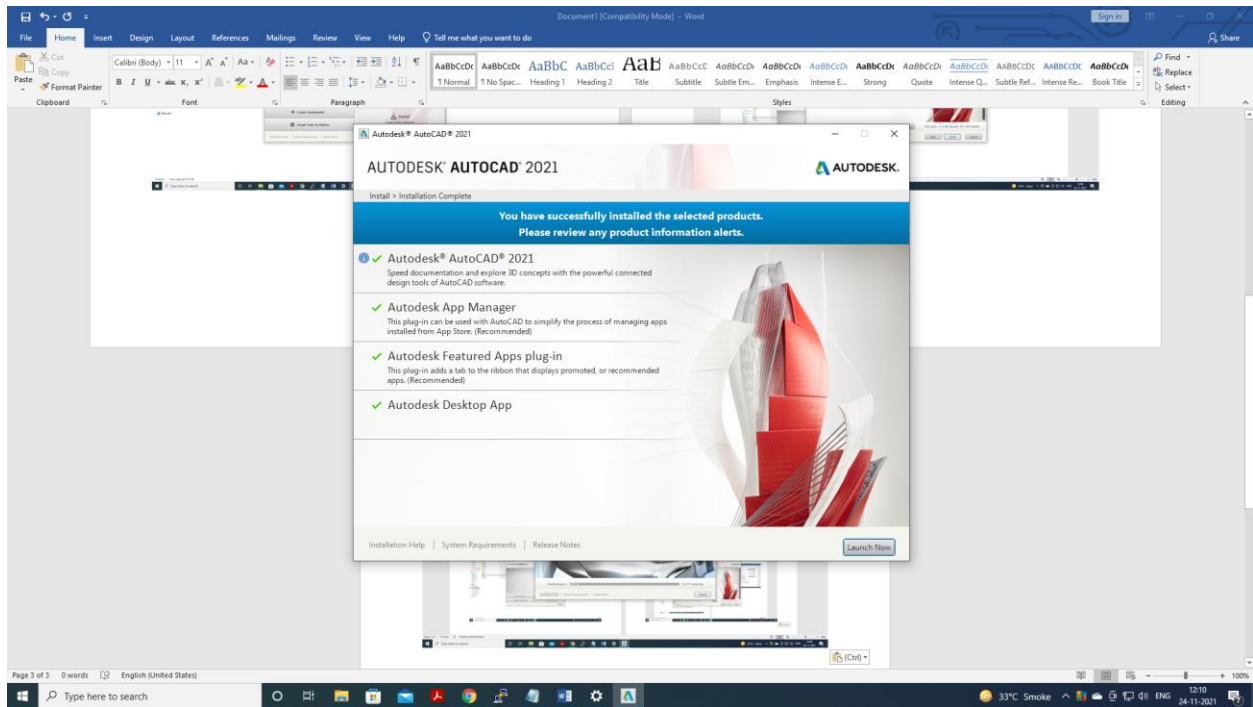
Document1 [Compatibility Mode] - Word

Sign in

File Home Insert Design Layout References Mailings Review View Help Tell me what you want to do

Share

Cut
Copy
Paste
Format Painter
Clipboard

Calibri (Body) 11
Font

Paragraph

AaBbCcDc ¶ Normal
AaBbCcDc ¶ No Spac...
AaBbC Heading 1
AaBbCcI Heading 2
AaB Title
AaBbCcC Subtitle
AaBbCcDi Subtle Em...
AaBbCcDi Emphasis
AaBbCcDi Intense E...
AaBbCcDc Strong
AaBbCcDi Quote
AaBbCcDc Intense Q...
AaBbCcDc Subtle Ref...
AaBbCcDc Intense Re...
AaBbCcDc Book Title
Styles

Find
Replace
Select
Editing

Autodesk® AutoCAD® 2021

AUTODESK® AUTOCAD® 2021

AUTODESK.

Install > Installation Complete

You have successfully installed the selected products.
Please review any product information alerts.

✓ Autodesk® AutoCAD® 2021
Speed documentation and explore 3D concepts with the powerful connected design tools of AutoCAD software.

✓ Autodesk App Manager
This plug-in can be used with AutoCAD to simplify the process of managing apps installed from App Store. (Recommended)

✓ Autodesk Featured Apps plug-in
This plug-in adds a tab to the ribbon that displays promoted, or recommended apps. (Recommended)

✓ Autodesk Desktop App

Installation Help | System Requirements | Release Notes

Launch Now

(Ctrl)

Page 3 of 3 0 words English (United States)

100%

Type here to search

33°C Smoke ENG 12:10 24-11-2021